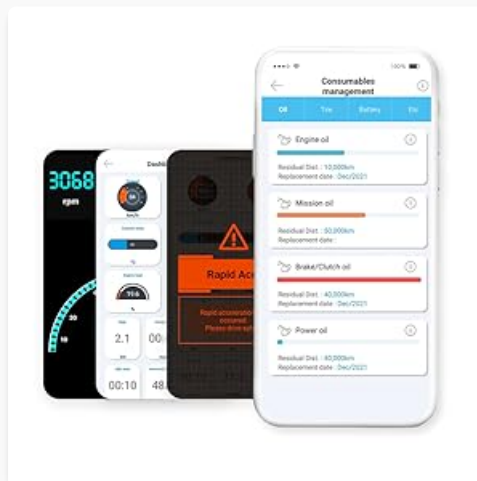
3068
rpm
10
Dashb
km/h
2.1
00
00:10
48.
Rapid Ac
Rapid accelerati
occurred.
Please drive saf
100%
Consumables management
Oil
Tire
Battery
Etc
Engine oil
Residual Dist. : 10,000km
Replacement date : Dec/2021
Mission oil
Residual Dist. : 50,000km
Replacement date :
Brake/Clutch oil
Residual Dist. : 40,000km
Replacement date : Dec/2021
Power oil
Residual Dist. : 40,000km
Replacement date : Dec/2021